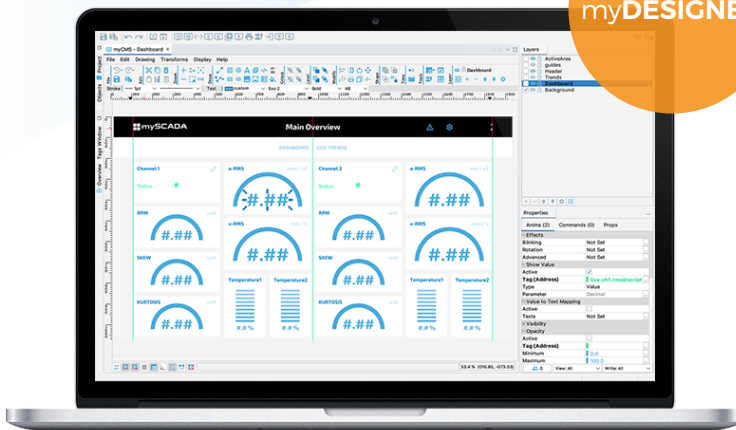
myDESIGNE

myCMS - Dashboard

File Edit Drawing Transforms Display Help

Dashboard

Stroke Text custom Exo 2 Bold

Objects Tags Window Overview

mySCADA

Main Overview

DASHBOARD LIVE TRENDS

Channel 1

Status

a-RMS

#.##

RPM

#.##

v-RMS

#.##

SKEW

#.##

Temperature1

Temperature2

KURTOSIS

#.##

#.# %

#.# %

Channel 2

Status

a-RMS

#.##

RPM

#.##

v-RMS

#.##

SKEW

#.##

Temperature1

Temperature2

KURTOSIS

#.##

#.# %

#.# %

Layers

ActiveArea
guides
Header
Trends
Dashboard
Background

Properties

Anims (2) Commands (0) Props

Effects
Blinking Not Set
Rotation Not Set
Advanced Not Set
Show Value
Active
Tag(Address)
Type Value
Parameter Decimal
Value to Text Mapping
Active
Texts Not Set
Visibility
Opacity
Active
Tag(Address)
Minimum 0.0
Maximum 100.0

View: All Write: All

53.4 %